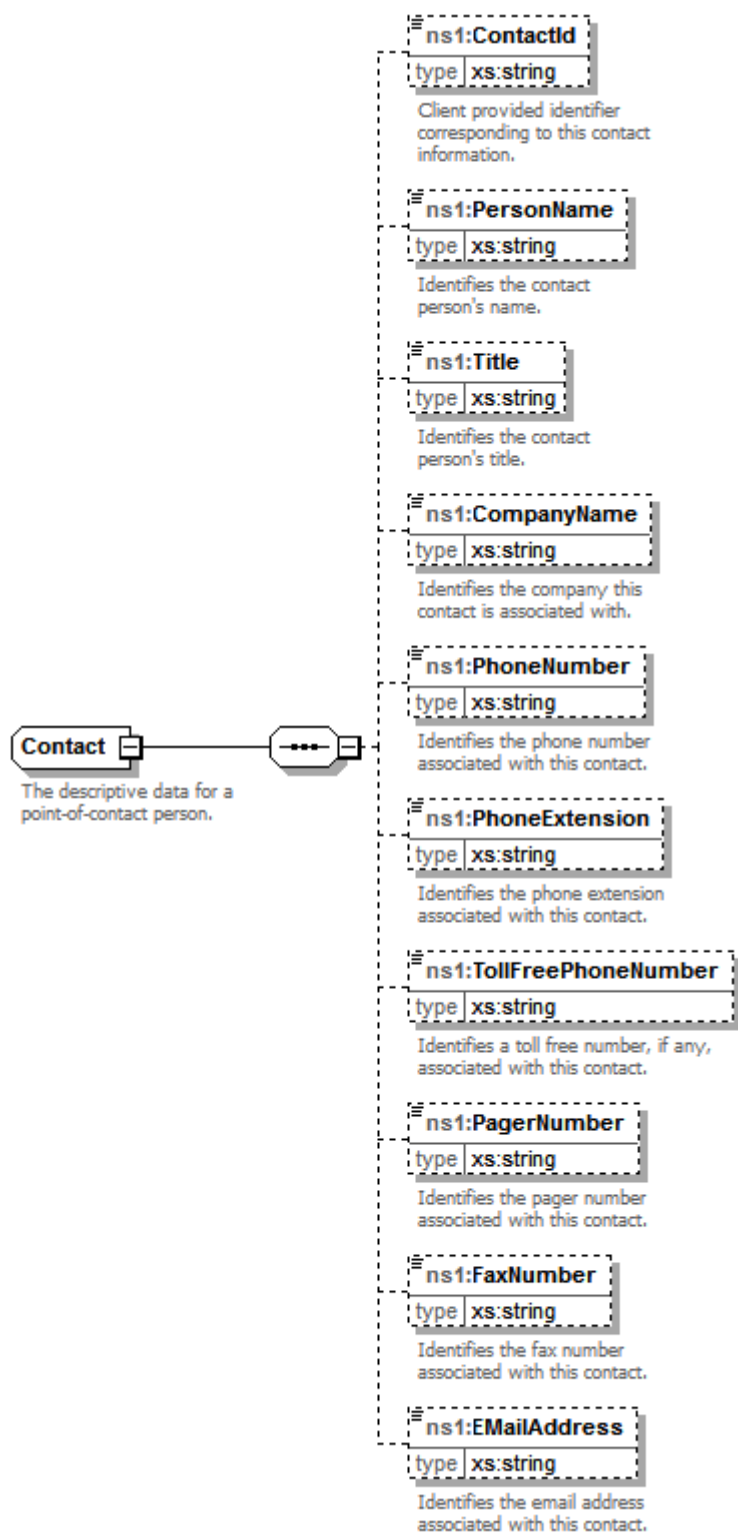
Contact

The descriptive data for a point-of-contact person.

ns1:ContactId
type xs:string
Client provided identifier corresponding to this contact information.

ns1:PersonName
type xs:string
Identifies the contact person's name.

ns1:Title
type xs:string
Identifies the contact person's title.

ns1:CompanyName
type xs:string
Identifies the company this contact is associated with.

ns1:PhoneNumber
type xs:string
Identifies the phone number associated with this contact.

ns1:PhoneExtension
type xs:string
Identifies the phone extension associated with this contact.

ns1:TollFreePhoneNumber
type xs:string
Identifies a toll free number, if any, associated with this contact.

ns1:PagerNumber
type xs:string
Identifies the pager number associated with this contact.

ns1:FaxNumber
type xs:string
Identifies the fax number associated with this contact.

ns1:EMailAddress
type xs:string
Identifies the email address associated with this contact.